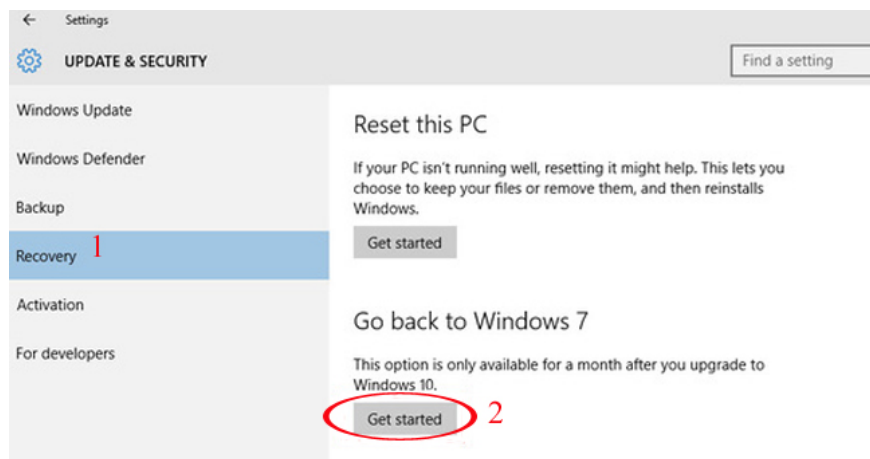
Settings

UPDATE & SECURITY

Find a setting

Windows Update

Windows Defender

Backup

Recovery 1

Activation

For developers

Reset this PC

If your PC isn't running well, resetting it might help. This lets you choose to keep your files or remove them, and then reinstalls Windows.

Get started

Go back to Windows 7

This option is only available for a month after you upgrade to Windows 10.

Get started 2